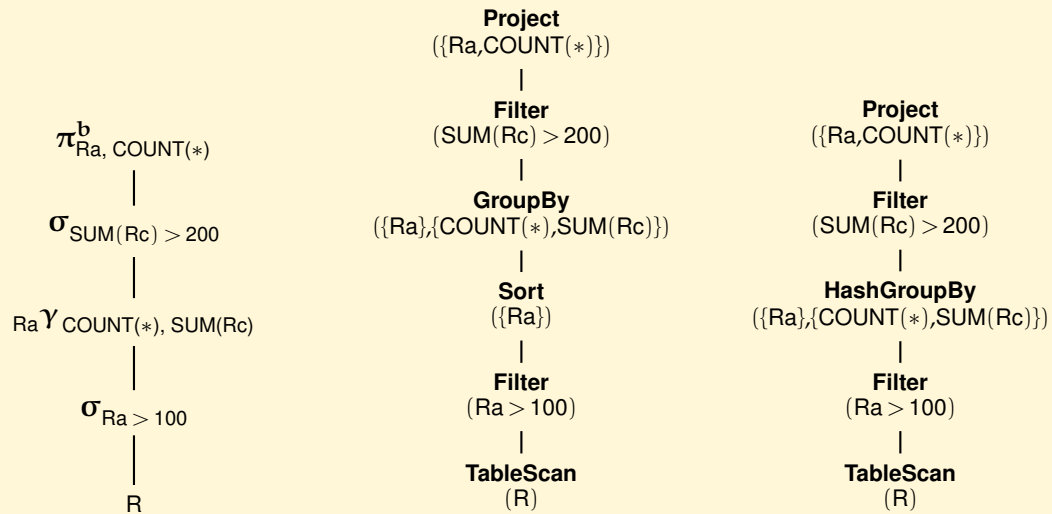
$\pi^{b}_{\text{Ra, COUNT}(*)}$

$\sigma_{\text{SUM(Rc)} > 200}$

$_{\text{Ra}}\gamma_{\text{COUNT}(*),\ \text{SUM(Rc)}}$

$\sigma_{\text{Ra} > 100}$

R

**Project**
({Ra,COUNT($*$)})

**Filter**
(SUM(Rc) $>$ 200)

**GroupBy**
({Ra},{COUNT($*$),SUM(Rc)})

**Sort**
({Ra})

**Filter**
(Ra $>$ 100)

**TableScan**
(R)

**Project**
({Ra,COUNT($*$)})

**Filter**
(SUM(Rc) $>$ 200)

**HashGroupBy**
({Ra},{COUNT($*$),SUM(Rc)})

**Filter**
(Ra $>$ 100)

**TableScan**
(R)